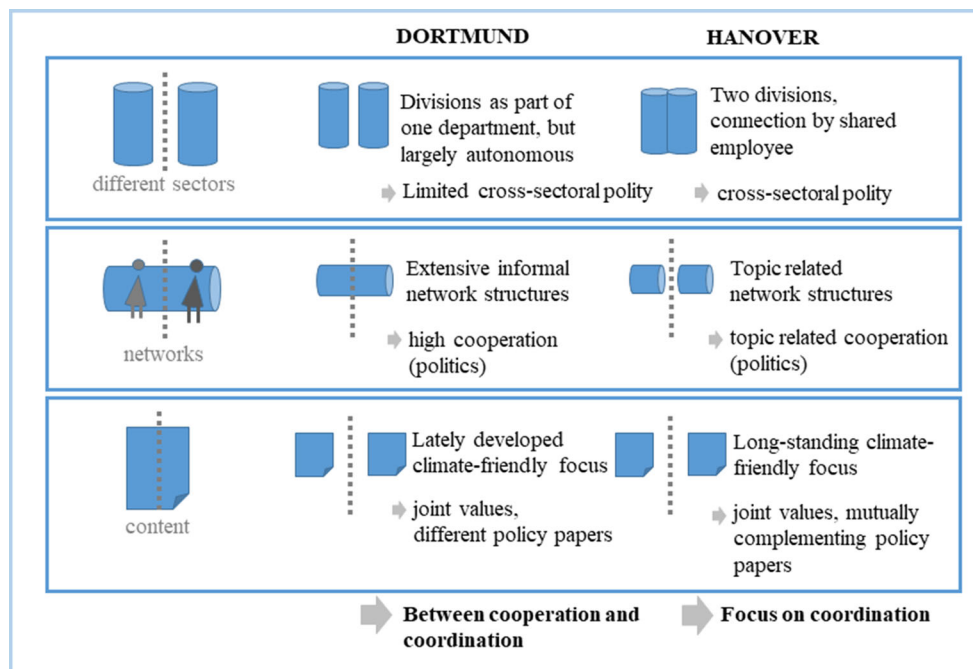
DORTMUND

HANOVER

different sectors

Divisions as part of one department, but largely autonomous

Limited cross-sectoral polity

Two divisions, connection by shared employee

cross-sectoral polity

networks

Extensive informal network structures

high cooperation (politics)

Topic related network structures

topic related cooperation (politics)

content

Lately developed climate-friendly focus

joint values, different policy papers

Long-standing climate-friendly focus

joint values, mutually complementing policy papers

Between cooperation and coordination

Focus on coordination